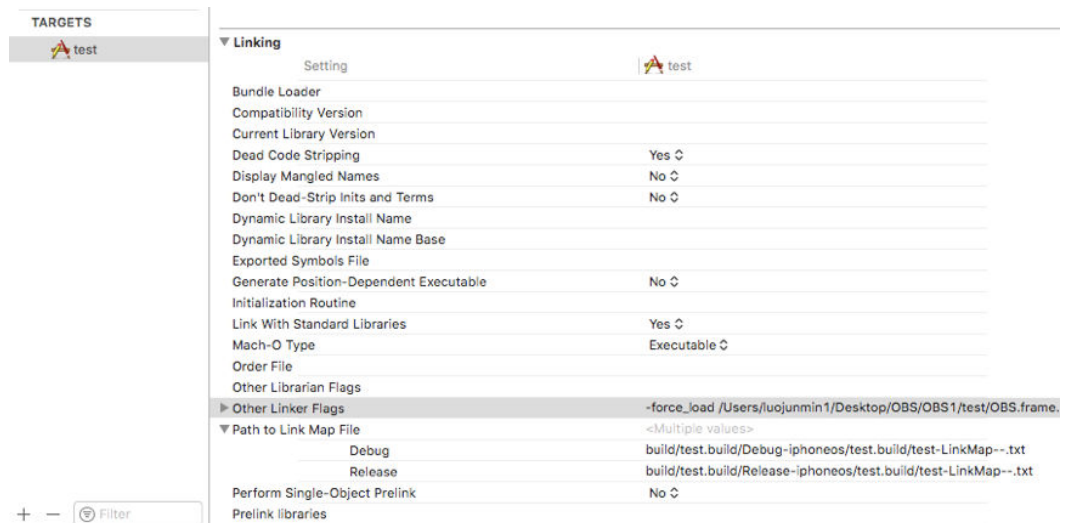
TARGETS

test

+ − Filter

▼ Linking

| Setting | test |
|---|---|
| Bundle Loader | |
| Compatibility Version | |
| Current Library Version | |
| Dead Code Stripping | Yes ◊ |
| Display Mangled Names | No ◊ |
| Don't Dead-Strip Inits and Terms | No ◊ |
| Dynamic Library Install Name | |
| Dynamic Library Install Name Base | |
| Exported Symbols File | |
| Generate Position-Dependent Executable | No ◊ |
| Initialization Routine | |
| Link With Standard Libraries | Yes ◊ |
| Mach-O Type | Executable ◊ |
| Order File | |
| Other Librarian Flags | |
| ▶ Other Linker Flags | -force_load /Users/luojunmin1/Desktop/OBS/OBS1/test/OBS.frame. |
| ▼ Path to Link Map File | <Multiple values> |
| Debug | build/test.build/Debug-iphoneos/test.build/test-LinkMap--.txt |
| Release | build/test.build/Release-iphoneos/test.build/test-LinkMap--.txt |
| Perform Single-Object Prelink | No ◊ |
| Prelink libraries | |